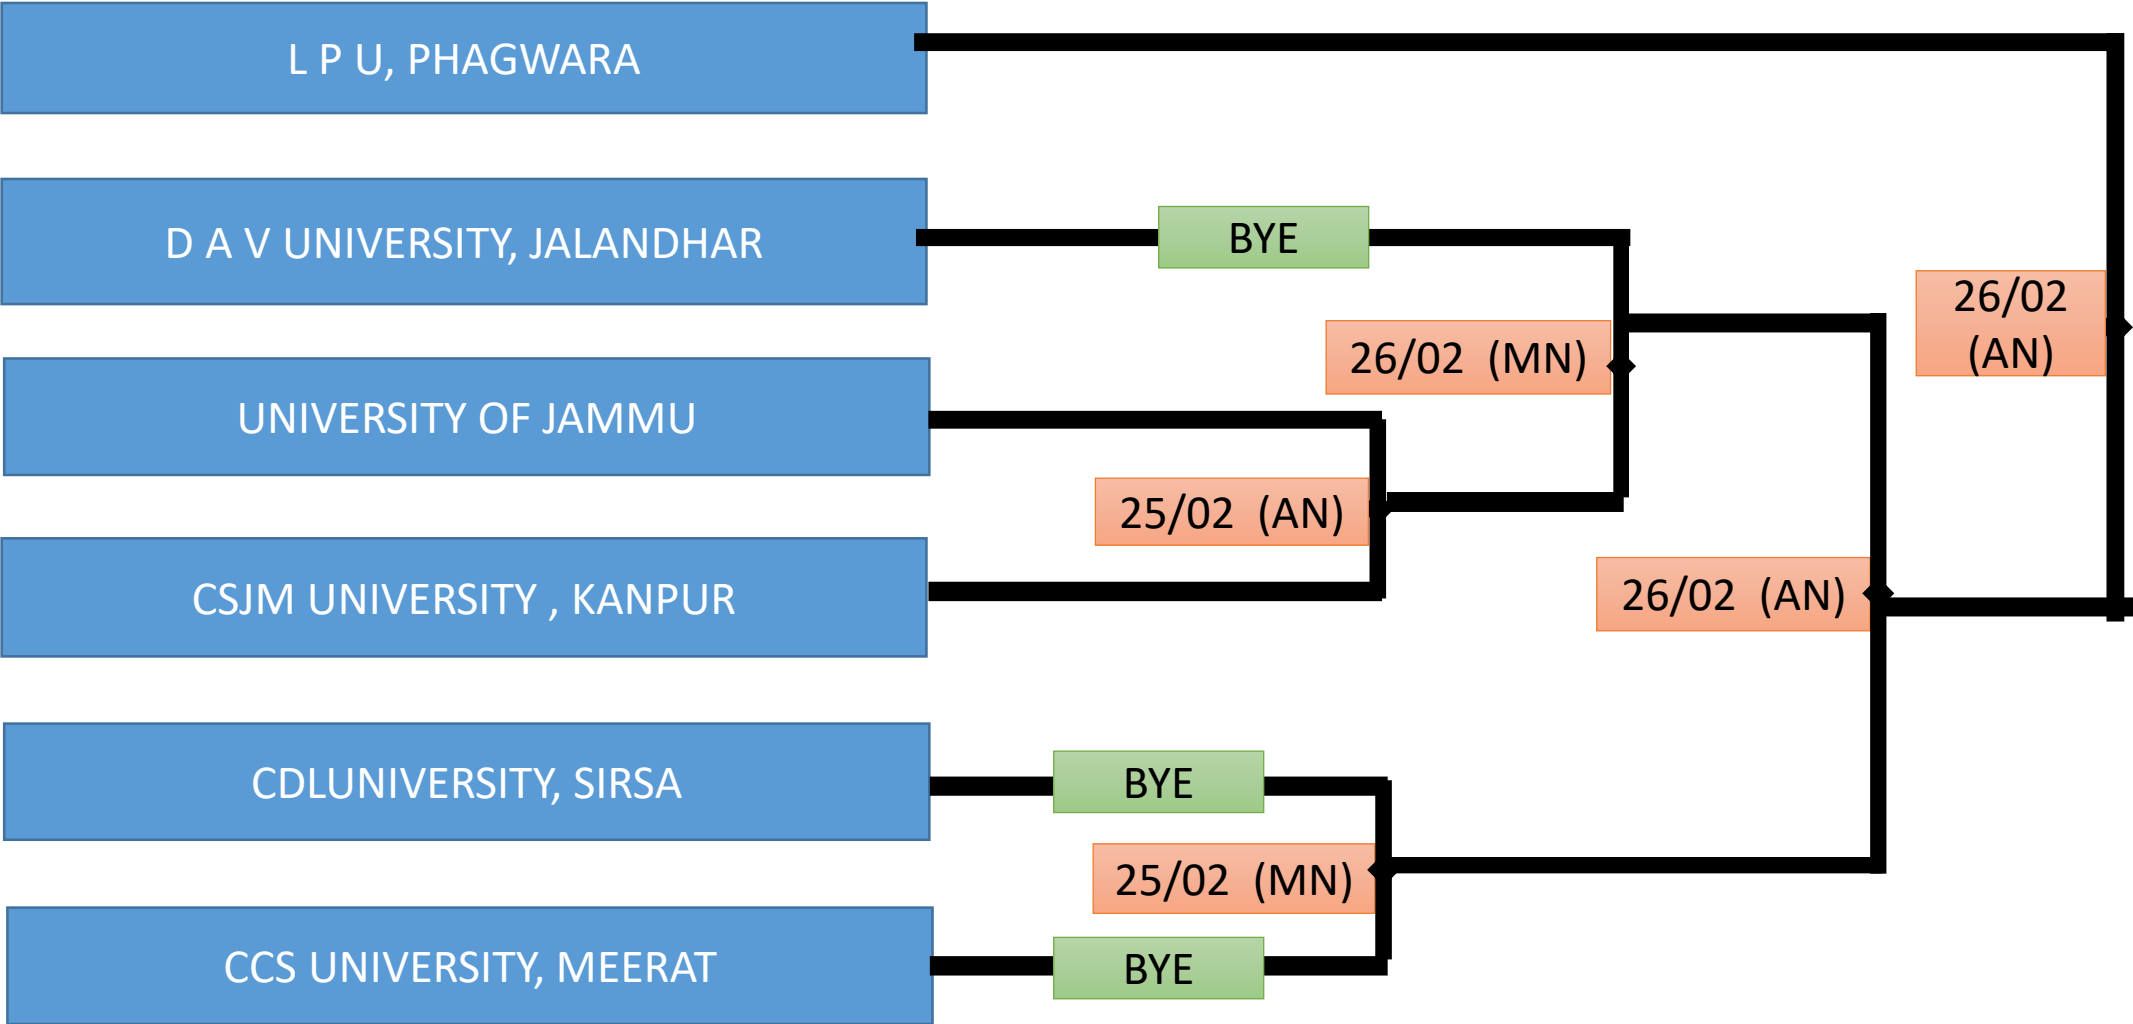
L P U, PHAGWARA

D A V UNIVERSITY, JALANDHAR

BYE

26/02 (AN)

26/02 (MN)

UNIVERSITY OF JAMMU

25/02 (AN)

CSJM UNIVERSITY , KANPUR

26/02 (AN)

CDLUNIVERSITY, SIRSA

BYE

25/02 (MN)

CCS UNIVERSITY, MEERAT

BYE